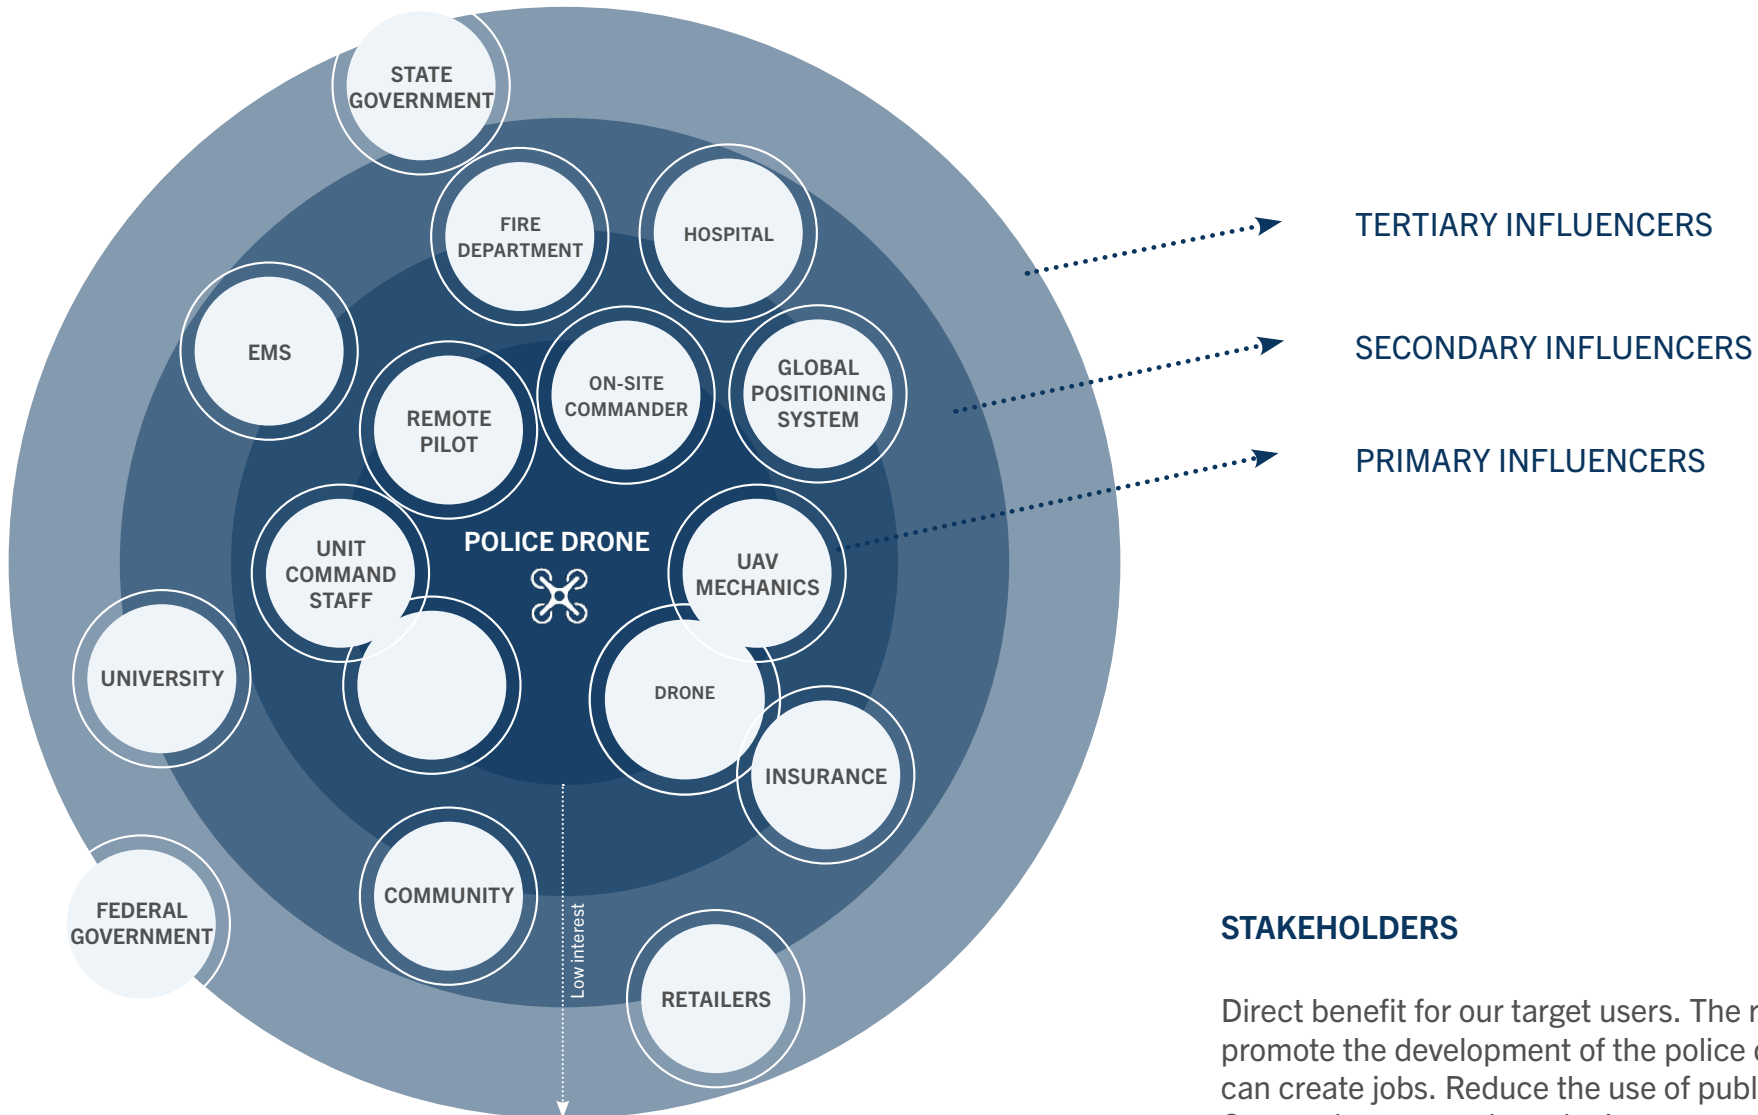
STATE GOVERNMENT

FIRE DEPARTMENT

HOSPITAL

EMS

REMOTE PILOT

ON-SITE COMMANDER

GLOBAL POSITIONING SYSTEM

UNIT COMMAND STAFF

POLICE DRONE

UAV MECHANICS

UNIVERSITY

DRONE

INSURANCE

COMMUNITY

FEDERAL GOVERNMENT

RETAILERS

Low interest

TERTIARY INFLUENCERS

SECONDARY INFLUENCERS

PRIMARY INFLUENCERS

STAKEHOLDERS

Direct benefit for our target users. The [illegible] promote the development of the police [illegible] can create jobs. Reduce the use of publ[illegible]